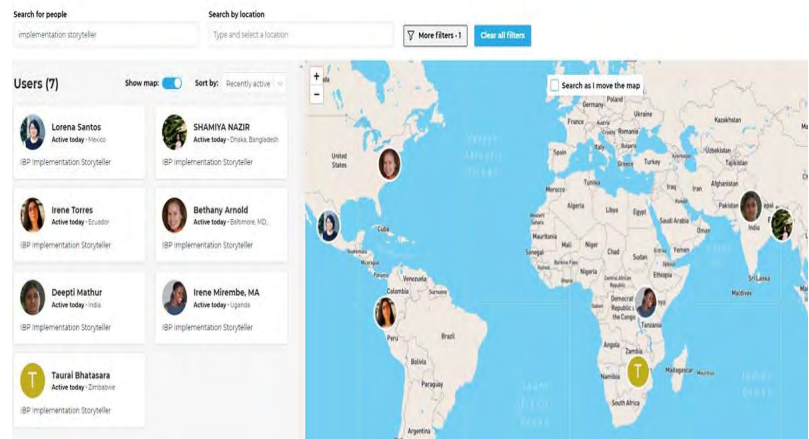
Search for people

implementation storyteller

Search by location

Type and select a location

More filters · 1

Clear all filters

Users (7)

Show map:

Sort by: Recently active

Lorena Santos
Active today · Mexico
IBP Implementation Storyteller

SHAMIYA NAZIR
Active today · Dhaka, Bangladesh
IBP Implementation Storyteller

Irene Torres
Active today · Ecuador
IBP Implementation Storyteller

Bethany Arnold
Active today · Baltimore, MD,...
IBP Implementation Storyteller

Deepti Mathur
Active today · India
IBP Implementation Storyteller

Irene Mirembe, MA
Active today · Uganda
IBP Implementation Storyteller

T

Taurai Bhatasara
Active today · Zimbabwe
IBP Implementation Storyteller

+
−

Search as I move the map

United States
Cuba
Mexico
Venezuela
Colombia
Peru
Brazil
Bolivia
Paraguay
Argentina
France
Spain
Germany
Poland
Ukraine
Romania
Italy
Greece
Turkey
Kazakhstan
Uzbekistan
Turkmenistan
Iraq
Iran
Afghanistan
Pakistan
India
Saudi Arabia
Egypt
Libya
Algeria
Morocco
Tunisia
Mali
Niger
Chad
Sudan
Mauritania
Senegal
Nigeria
Ethiopia
Kenya
Tanzania
Democratic Republic of the Congo
Angola
Zambia
Namibia
South Africa
Madagascar
Maldives
Sri Lanka
T